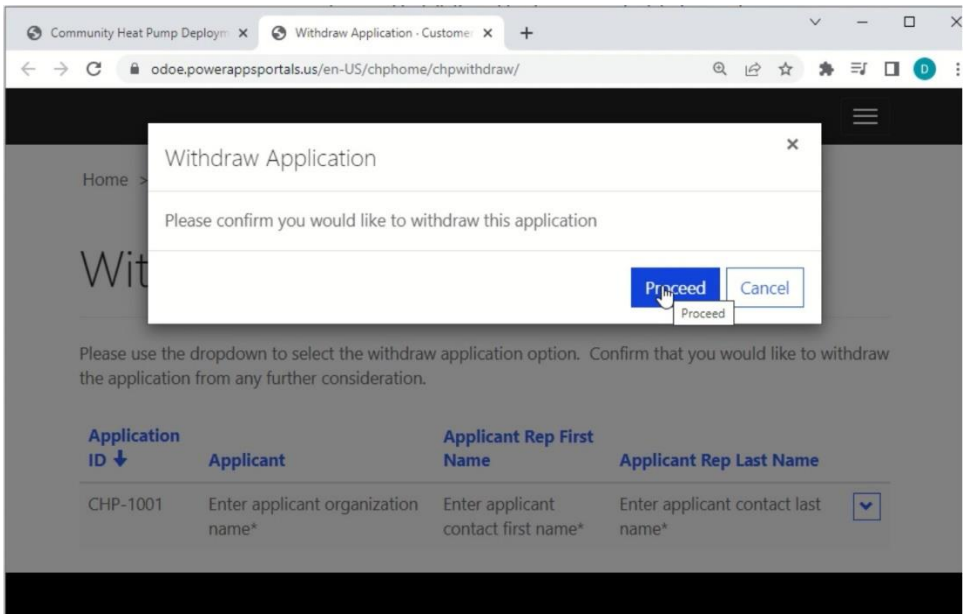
Community Heat Pump Deploym ×
Withdraw Application · Custome ×
+

odoe.powerappsportals.us/en-US/chphome/chpwithdraw/

D

Home >

Wit

Withdraw Application

×

Please confirm you would like to withdraw this application

Proceed
Cancel
Proceed

Please use the dropdown to select the withdraw application option. Confirm that you would like to withdraw the application from any further consideration.

| Application ID ↓ | Applicant | Applicant Rep First Name | Applicant Rep Last Name | |
|---|---|---|---|---|
| CHP-1001 | Enter applicant organization name* | Enter applicant contact first name* | Enter applicant contact last name* | |